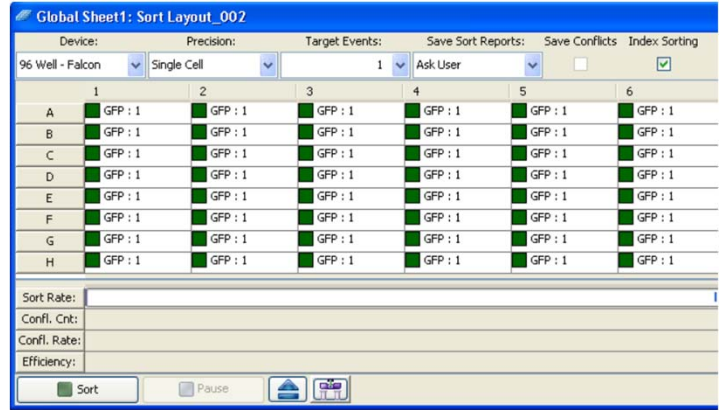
Global Sheet1: Sort Layout_002

| Device: | Precision: | Target Events: | Save Sort Reports: | Save Conflicts | Index Sorting |
|---|---|---|---|---|---|
| 96 Well - Falcon | Single Cell | 1 | Ask User | | |

| | 1 | 2 | 3 | 4 | 5 | 6 |
|---|---|---|---|---|---|---|
| A | GFP : 1 | GFP : 1 | GFP : 1 | GFP : 1 | GFP : 1 | GFP : 1 |
| B | GFP : 1 | GFP : 1 | GFP : 1 | GFP : 1 | GFP : 1 | GFP : 1 |
| C | GFP : 1 | GFP : 1 | GFP : 1 | GFP : 1 | GFP : 1 | GFP : 1 |
| D | GFP : 1 | GFP : 1 | GFP : 1 | GFP : 1 | GFP : 1 | GFP : 1 |
| E | GFP : 1 | GFP : 1 | GFP : 1 | GFP : 1 | GFP : 1 | GFP : 1 |
| F | GFP : 1 | GFP : 1 | GFP : 1 | GFP : 1 | GFP : 1 | GFP : 1 |
| G | GFP : 1 | GFP : 1 | GFP : 1 | GFP : 1 | GFP : 1 | GFP : 1 |
| H | GFP : 1 | GFP : 1 | GFP : 1 | GFP : 1 | GFP : 1 | GFP : 1 |

Sort Rate:
Confl. Cnt:
Confl. Rate:
Efficiency:

Sort
Pause